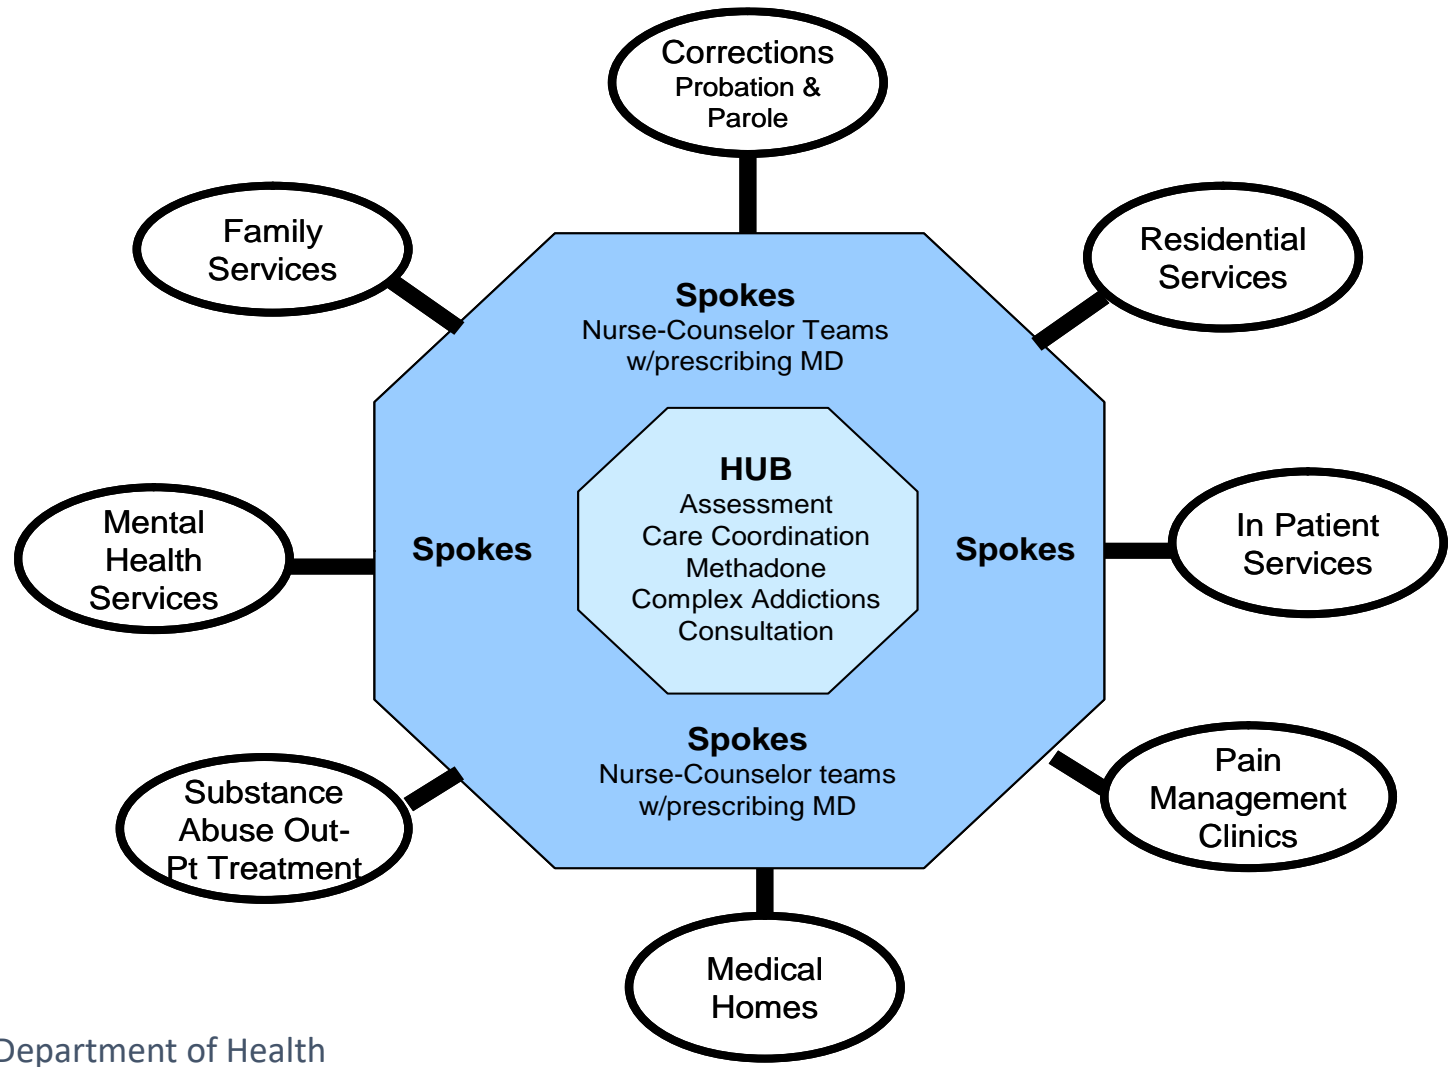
Corrections
Probation &
Parole

Family
Services

Residential
Services

Spokes
Nurse-Counselor Teams
w/prescribing MD

Mental
Health
Services

Spokes

HUB
Assessment
Care Coordination
Methadone
Complex Addictions
Consultation

Spokes

In Patient
Services

Spokes
Nurse-Counselor teams
w/prescribing MD

Substance
Abuse Out-
Pt Treatment

Pain
Management
Clinics

Medical
Homes

Department of Health